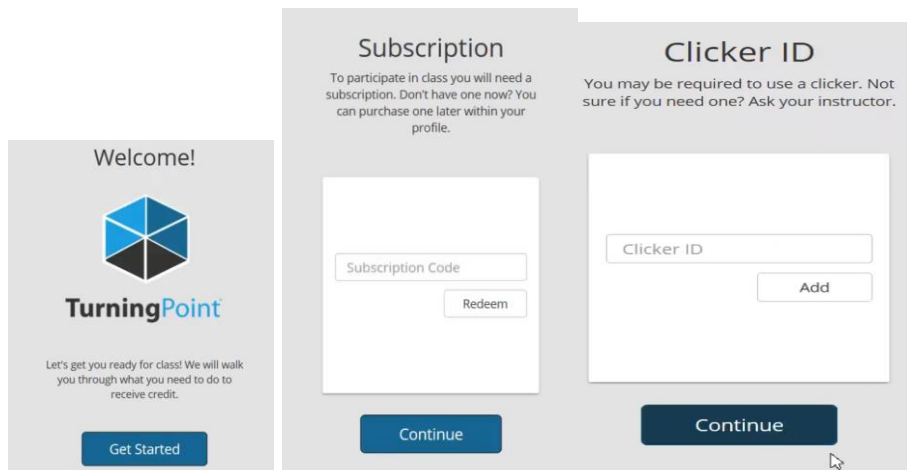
Welcome!

TurningPoint

Let's get you ready for class! We will walk you through what you need to do to receive credit.

Get Started

Subscription

To participate in class you will need a subscription. Don't have one now? You can purchase one later within your profile.

Subscription Code

Redeem

Continue

Clicker ID

You may be required to use a clicker. Not sure if you need one? Ask your instructor.

Clicker ID

Add

Continue